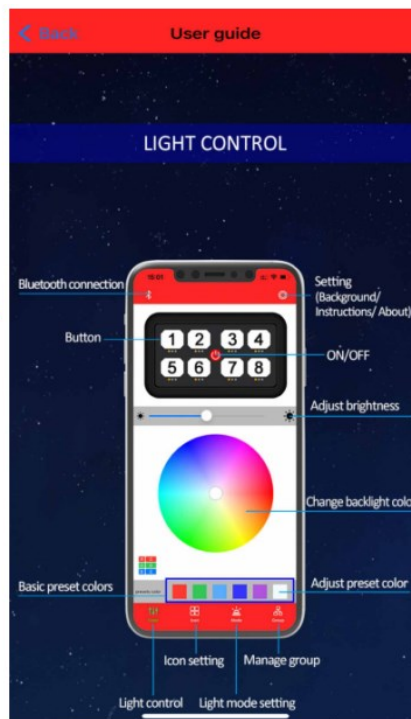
< Back

User guide

LIGHT CONTROL

Bluetooth connection

Setting (Background/ Instructions/ About)

Button

1 2 3 4
5 6 7 8

ON/OFF

Adjust brightness

Change backlight color

Basic preset colors

Adjust preset color

Icon setting

Manage group

Light control

Light mode setting